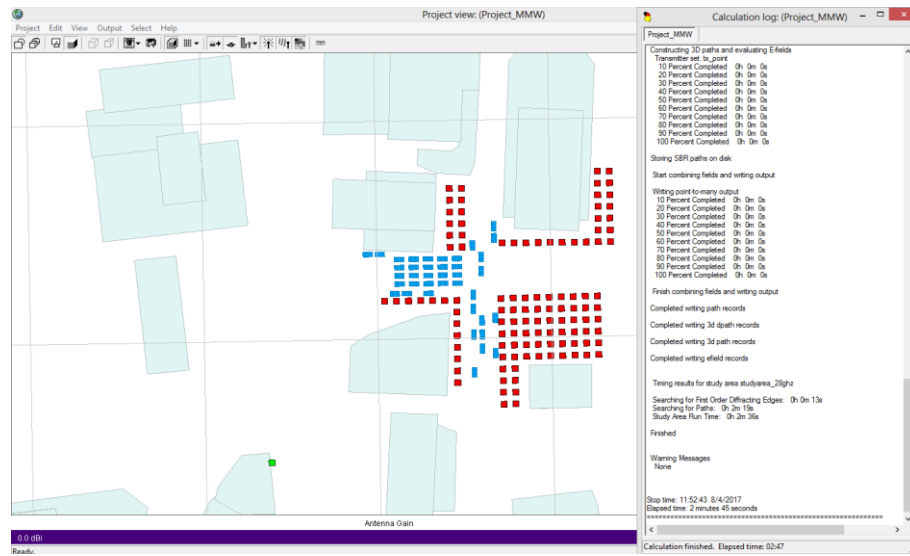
Project view: (Project_MMW)

Project Edit View Output Select Help

Antenna Gain

0.0 dBi

Ready.

Calculation log: (Project_MMW)

Project_MMW

Constructing 3D paths and evaluating Efields
Transmitter set: tx_point
10 Percent Completed 0h 0m 0s
20 Percent Completed 0h 0m 0s
30 Percent Completed 0h 0m 0s
40 Percent Completed 0h 0m 0s
50 Percent Completed 0h 0m 0s
60 Percent Completed 0h 0m 0s
70 Percent Completed 0h 0m 0s
80 Percent Completed 0h 0m 0s
90 Percent Completed 0h 0m 0s
100 Percent Completed 0h 0m 0s

Storing SBR paths on disk

Start combining fields and writing output

Writing point-to-many output
10 Percent Completed 0h 0m 0s
20 Percent Completed 0h 0m 0s
30 Percent Completed 0h 0m 0s
40 Percent Completed 0h 0m 0s
50 Percent Completed 0h 0m 0s
60 Percent Completed 0h 0m 0s
70 Percent Completed 0h 0m 0s
80 Percent Completed 0h 0m 0s
90 Percent Completed 0h 0m 0s
100 Percent Completed 0h 0m 0s

Finish combining fields and writing output

Completed writing path records

Completed writing 3d dpath records

Completed writing 3d path records

Completed writing efield records

Timing results for study area studyarea_28ghz

Searching for First Order Diffracting Edges: 0h 0m 13s
Searching for Paths: 0h 2m 19s
Study Area Run Time: 0h 2m 36s

Finished

Warning Messages
None

Stop time: 11:52:43 8/4/2017
Elapsed time: 2 minutes 45 seconds

Calculation finished. Elapsed time: 02:47